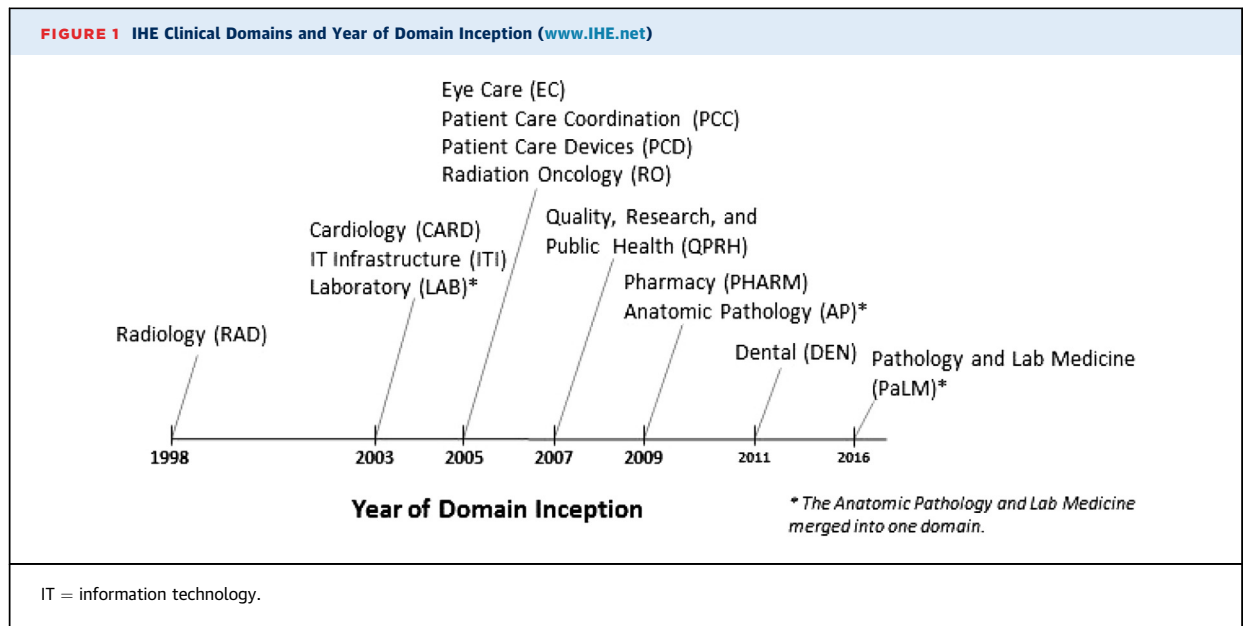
FIGURE 1 IHE Clinical Domains and Year of Domain Inception (www.IHE.net)

Eye Care (EC)
Patient Care Coordination (PCC)
Patient Care Devices (PCD)
Radiation Oncology (RO)

Cardiology (CARD)
IT Infrastructure (ITI)
Laboratory (LAB)*

Quality, Research, and Public Health (QPRH)

Pharmacy (PHARM)
Anatomic Pathology (AP)*

Radiology (RAD)

Dental (DEN)

Pathology and Lab Medicine (PaLM)*

1998 2003 2005 2007 2009 2011 2016

Year of Domain Inception

* The Anatomic Pathology and Lab Medicine merged into one domain.

IT = information technology.